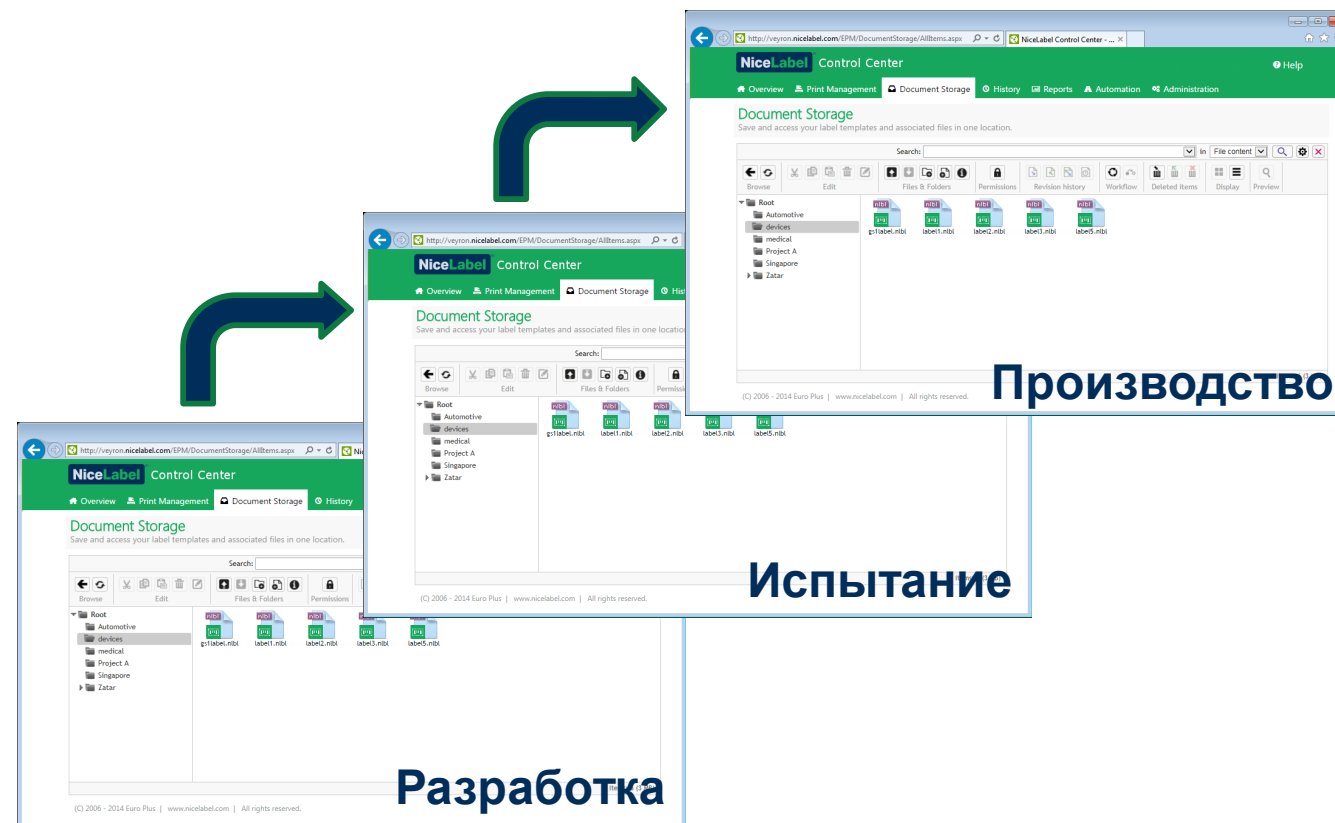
http://veyron.nicelabel.com/EPM/DocumentStorage/AllItems.aspx

NiceLabel Control Center - ...

NiceLabel Control Center

Help

Overview Print Management Document Storage History Reports Automation Administration

Document Storage
Save and access your label templates and associated files in one location.

Search: in File content

Browse Edit Files & Folders Permissions Revision history Workflow Deleted items Display Preview

Root
Automotive
devices
medical
Project A
Singapore
Zatar

gs1label.nlbl label1.nlbl label2.nlbl label3.nlbl label5.nlbl

(C) 2006 - 2014 Euro Plus | www.nicelabel.com | All rights reserved.

Производство

http://veyron.nicelabel.com/EPM/DocumentStorage/AllItems.aspx

NiceLabel Control Center

Overview Print Management Document Storage Hist

Document Storage
Save and access your label templates and associated files in one location.

Search:

Browse Edit Files & Folders Permiss

Root
Automotive
devices
medical
Project A
Singapore
Zatar

gs1label.nlbl label1.nlbl label2.nlbl label3.nlbl label5.nlbl

(C) 2006 - 2014 Euro Plus | www.nicelabel.com | All rights reserved.

Испытание

http://veyron.nicelabel.com/EPM/DocumentStorage/AllItems.aspx

NiceLabel Control Center

Overview Print Management Document Storage History

Document Storage
Save and access your label templates and associated files in one location.

Search:

Browse Edit Files & Folders Permissions

Root
Automotive
devices
medical
Project A
Singapore
Zatar

gs1label.nlbl label1.nlbl label2.nlbl label3.nlbl label5.nlbl

(C) 2006 - 2014 Euro Plus | www.nicelabel.com | All rights reserved.

Разработка